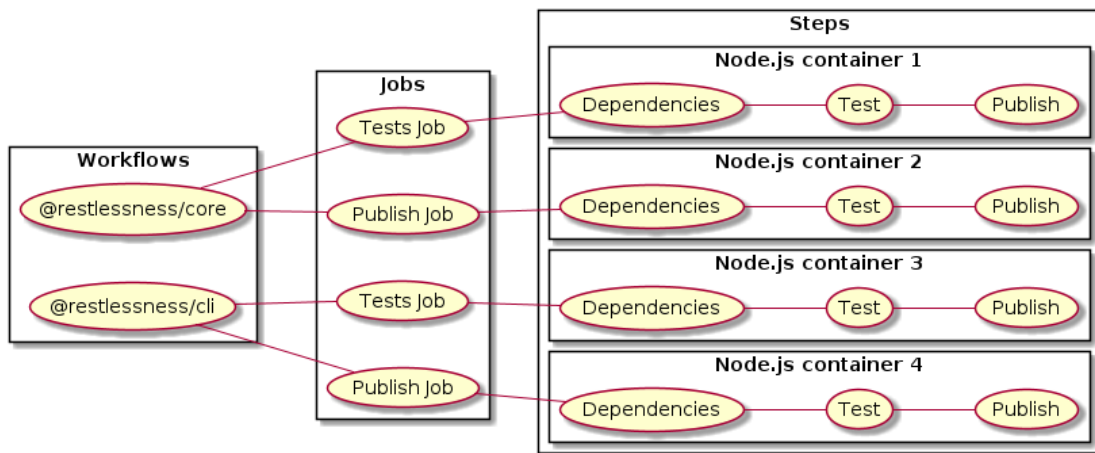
Workflows
@restlessness/core
@restlessness/cli

Jobs
Tests Job
Publish Job
Tests Job
Publish Job

Steps

Node.js container 1
Dependencies
Test
Publish

Node.js container 2
Dependencies
Test
Publish

Node.js container 3
Dependencies
Test
Publish

Node.js container 4
Dependencies
Test
Publish